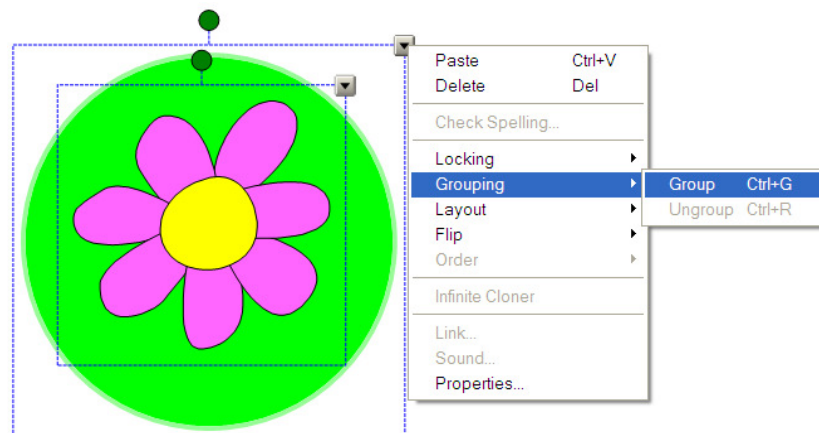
| | |
|---|---|
| Paste | Ctrl+V |
| Delete | Del |
| Check Spelling... | |
| Locking | |
| Grouping | |
| Layout | |
| Flip | |
| Order | |
| Infinite Cloner | |
| Link... | |
| Sound... | |
| Properties... | |

| | |
|---|---|
| Group | Ctrl+G |
| Ungroup | Ctrl+R |